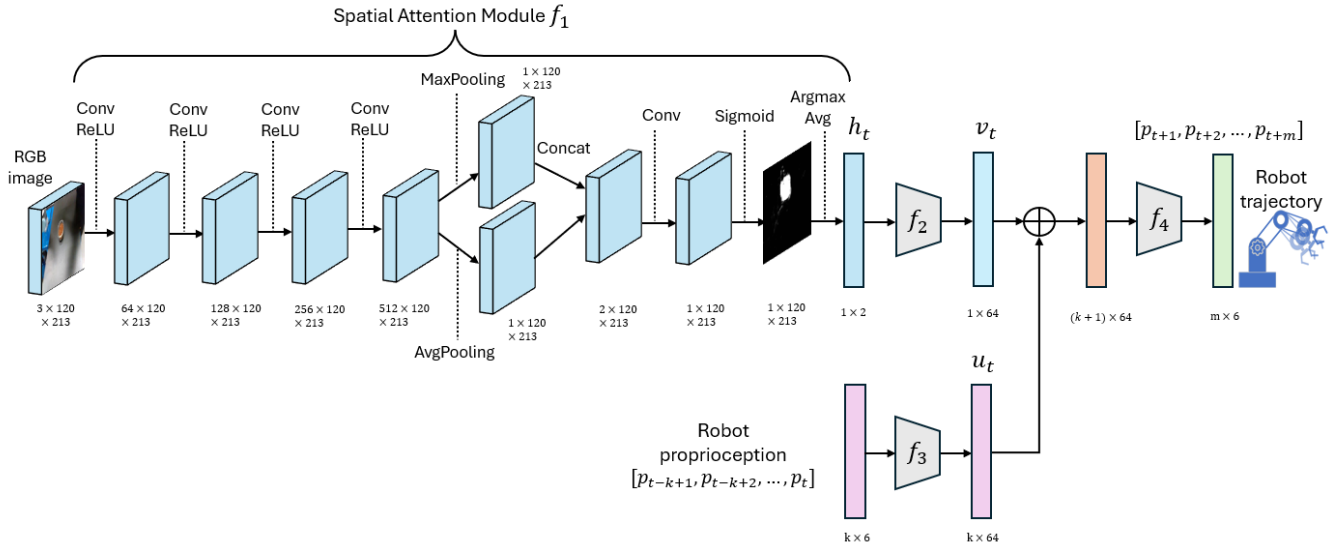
Spatial Attention Module $f_1$

RGB image

Conv ReLU

Conv ReLU

Conv ReLU

Conv ReLU

MaxPooling

$1 \times 120 \times 213$

Concat

Conv

Sigmoid

Argmax Avg

$h_t$

$v_t$

$[p_{t+1}, p_{t+2}, \ldots, p_{t+m}]$

Robot trajectory

$f_2$

$f_4$

$3 \times 120 \times 213$

$64 \times 120 \times 213$

$128 \times 120 \times 213$

$256 \times 120 \times 213$

$512 \times 120 \times 213$

$1 \times 120 \times 213$

$2 \times 120 \times 213$

$1 \times 120 \times 213$

$1 \times 120 \times 213$

$1 \times 2$

$1 \times 64$

$(k+1) \times 64$

$m \times 6$

AvgPooling

$u_t$

Robot proprioception $[p_{t-k+1}, p_{t-k+2}, \ldots, p_t]$

$f_3$

$k \times 6$

$k \times 64$